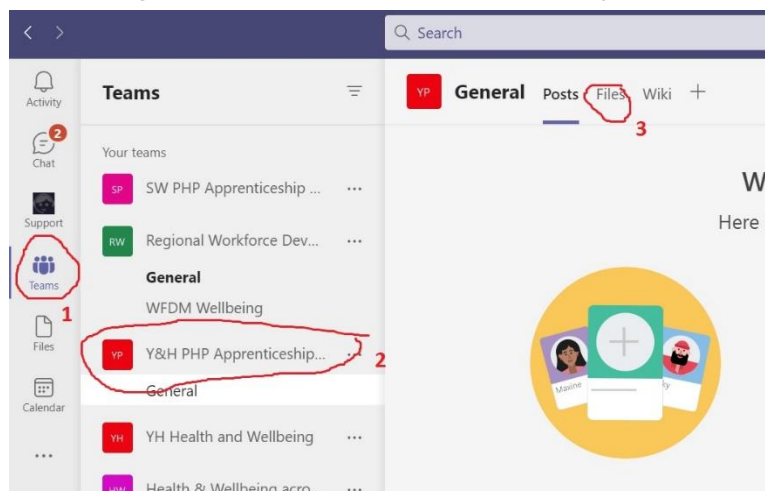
Search

Activity
2
Chat
Support
Teams
1
Files
Calendar
...

Teams

Your teams
SP SW PHP Apprenticeship ... ...
RW Regional Workforce Dev... ...
General
WFDM Wellbeing
YP Y&H PHP Apprenticeship... 2
General
YH YH Health and Wellbeing ...
HW Health & Wellbeing acro... ...

YP General Posts Files Wiki +
3

W
Here

Maxine
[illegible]ky